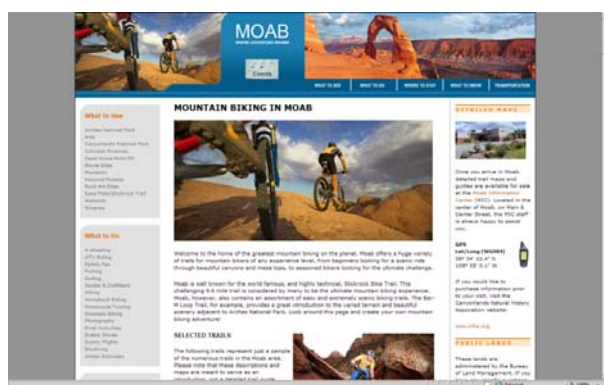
MOAB

Events

WHAT TO SEE | WHAT TO DO | WHERE TO STAY | WHAT TO KNOW | TRANSPORTATION

What to See

What to Do

MOUNTAIN BIKING IN MOAB

Welcome to the home of the greatest mountain biking on the planet. Moab offers a huge variety of trails for mountain bikers of any experience level, from beginners looking for a scenic ride through beautiful canyons and mesa tops, to seasoned bikers looking for the ultimate challenge.

Moab is well known for the world famous, and highly technical, Slickrock Bike Trail. This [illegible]

SELECTED TRAILS

The following trails represent just a sample of the numerous trails in the Moab area. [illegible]

DETAILED MAPS

Once you arrive in Moab, detailed trail maps and guides are available for sale at the Moab Information Center (MIC). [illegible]

GPS

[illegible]

PUBLIC LANDS

These lands are administered by the Bureau of Land Management. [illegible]